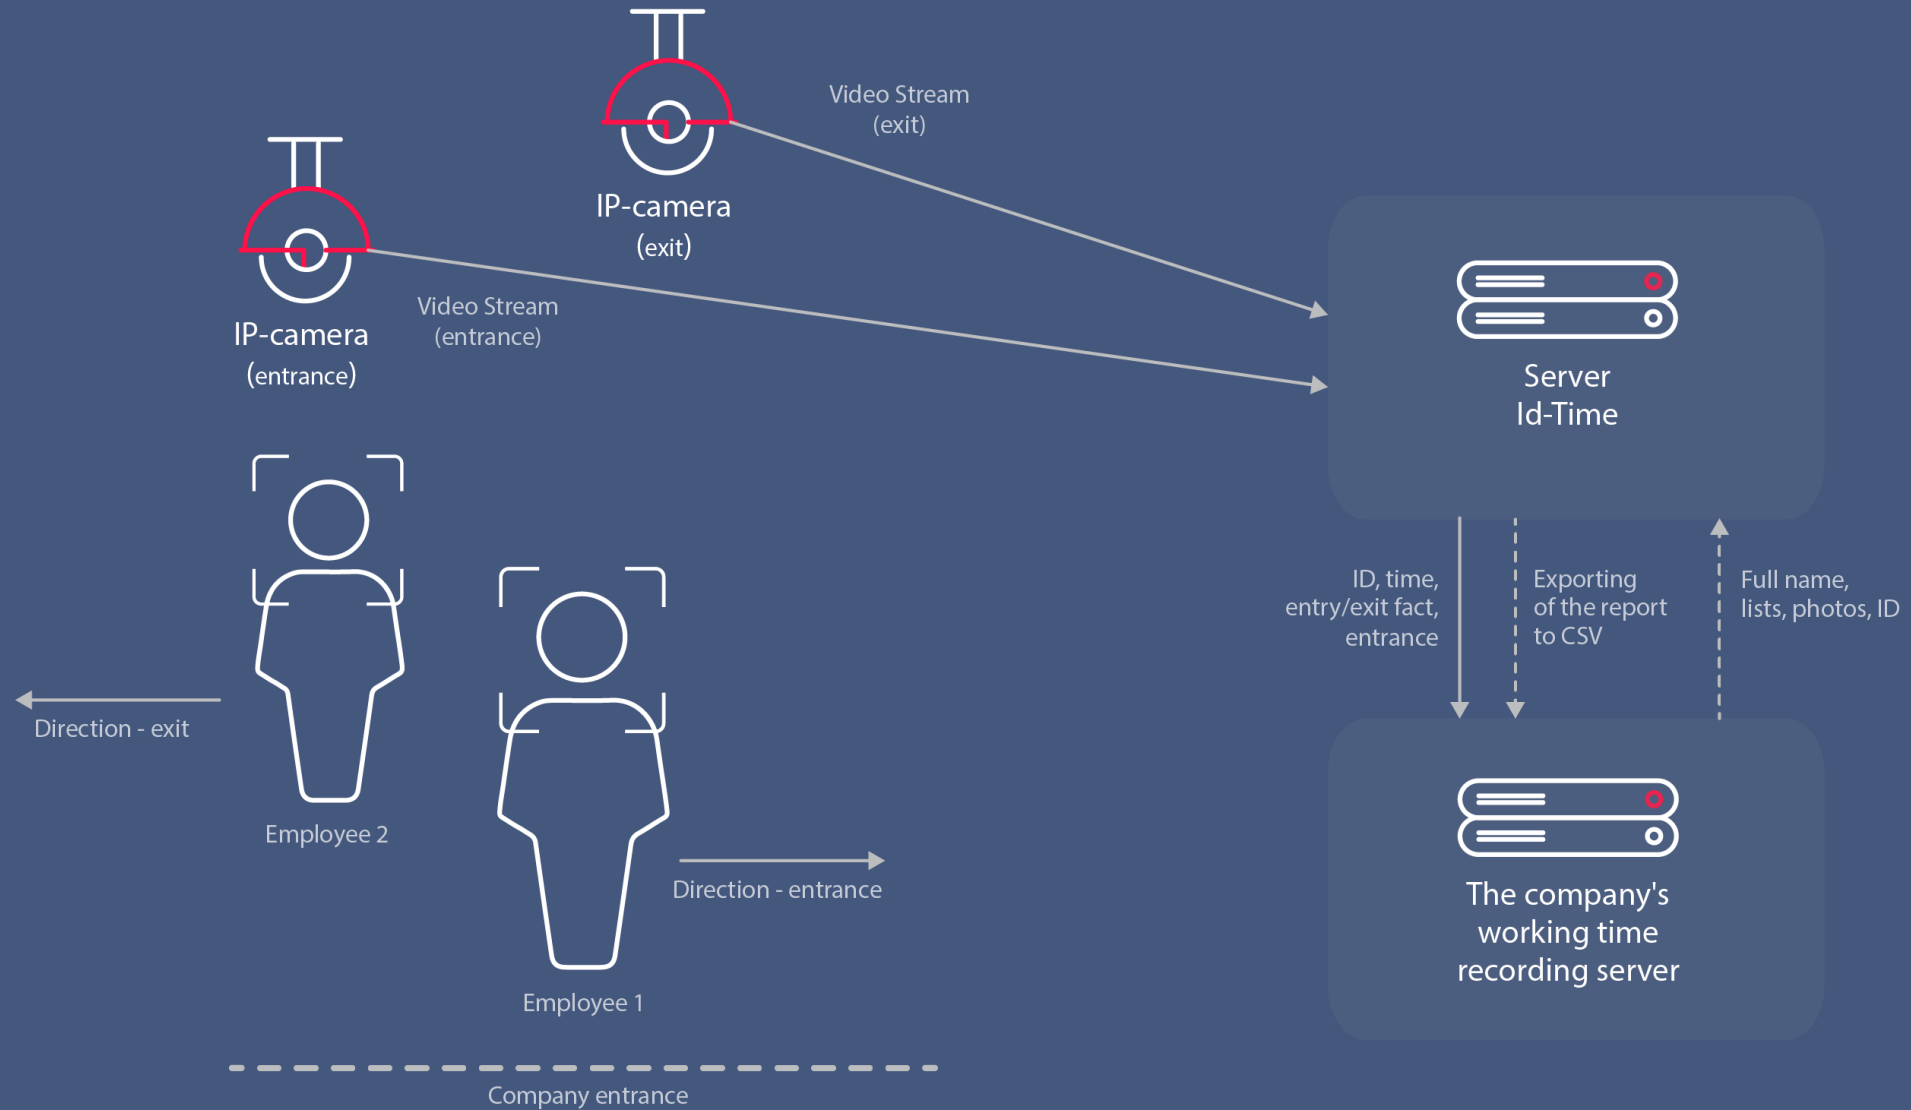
IP-camera
(exit)

Video Stream
(exit)

IP-camera
(entrance)

Video Stream
(entrance)

Server
Id-Time

ID, time,
entry/exit fact,
entrance

Exporting
of the report
to CSV

Full name,
lists, photos, ID

Direction - exit

Employee 2

Direction - entrance

Employee 1

The company's
working time
recording server

Company entrance